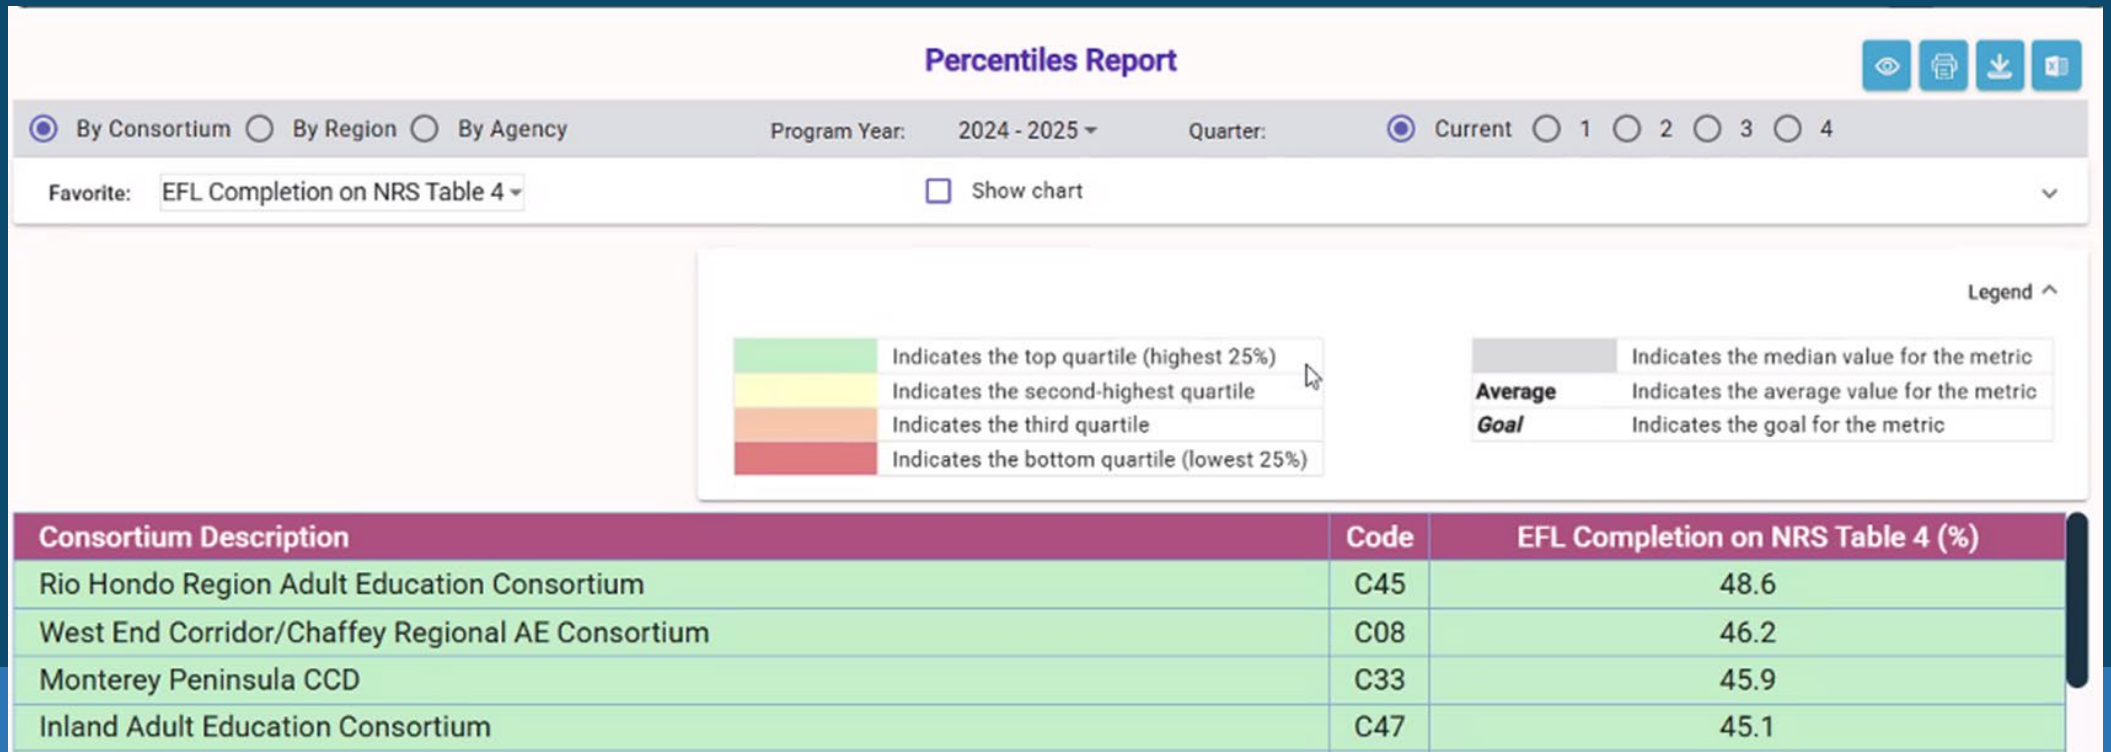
Percentiles Report

By Consortium By Region By Agency Program Year: 2024 - 2025 Quarter: Current 1 2 3 4

Favorite: EFL Completion on NRS Table 4 Show chart

Legend

| | |
|---|---|
| | Indicates the top quartile (highest 25%) |
| | Indicates the second-highest quartile |
| | Indicates the third quartile |
| | Indicates the bottom quartile (lowest 25%) |

| | |
|---|---|
| | Indicates the median value for the metric |
| **Average** | Indicates the average value for the metric |
| ***Goal*** | Indicates the goal for the metric |

| Consortium Description | Code | EFL Completion on NRS Table 4 (%) |
|---|---|---|
| Rio Hondo Region Adult Education Consortium | C45 | 48.6 |
| West End Corridor/Chaffey Regional AE Consortium | C08 | 46.2 |
| Monterey Peninsula CCD | C33 | 45.9 |
| Inland Adult Education Consortium | C47 | 45.1 |